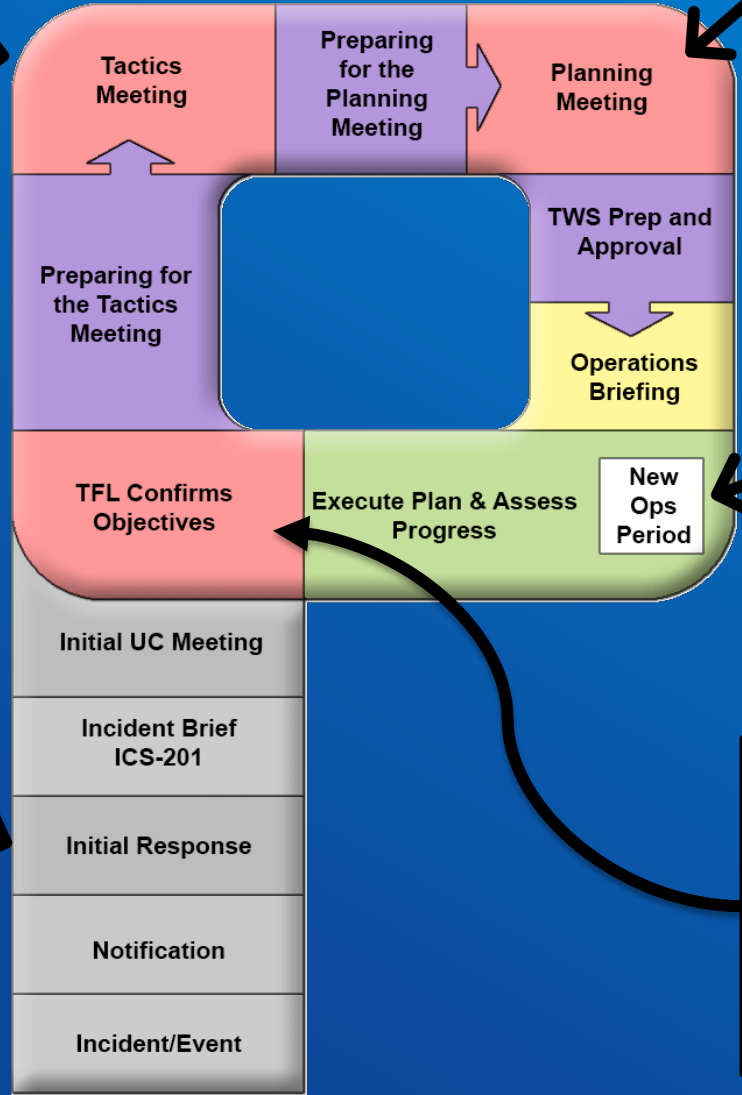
Tactics Meeting

Preparing for the Planning Meeting

Planning Meeting

TWS Prep and Approval

Operations Briefing

Preparing for the Tactics Meeting

TFL Confirms Objectives

Execute Plan & Assess Progress

New Ops Period

Initial UC Meeting

Incident Brief ICS-201

Initial Response

Notification

Incident/Event